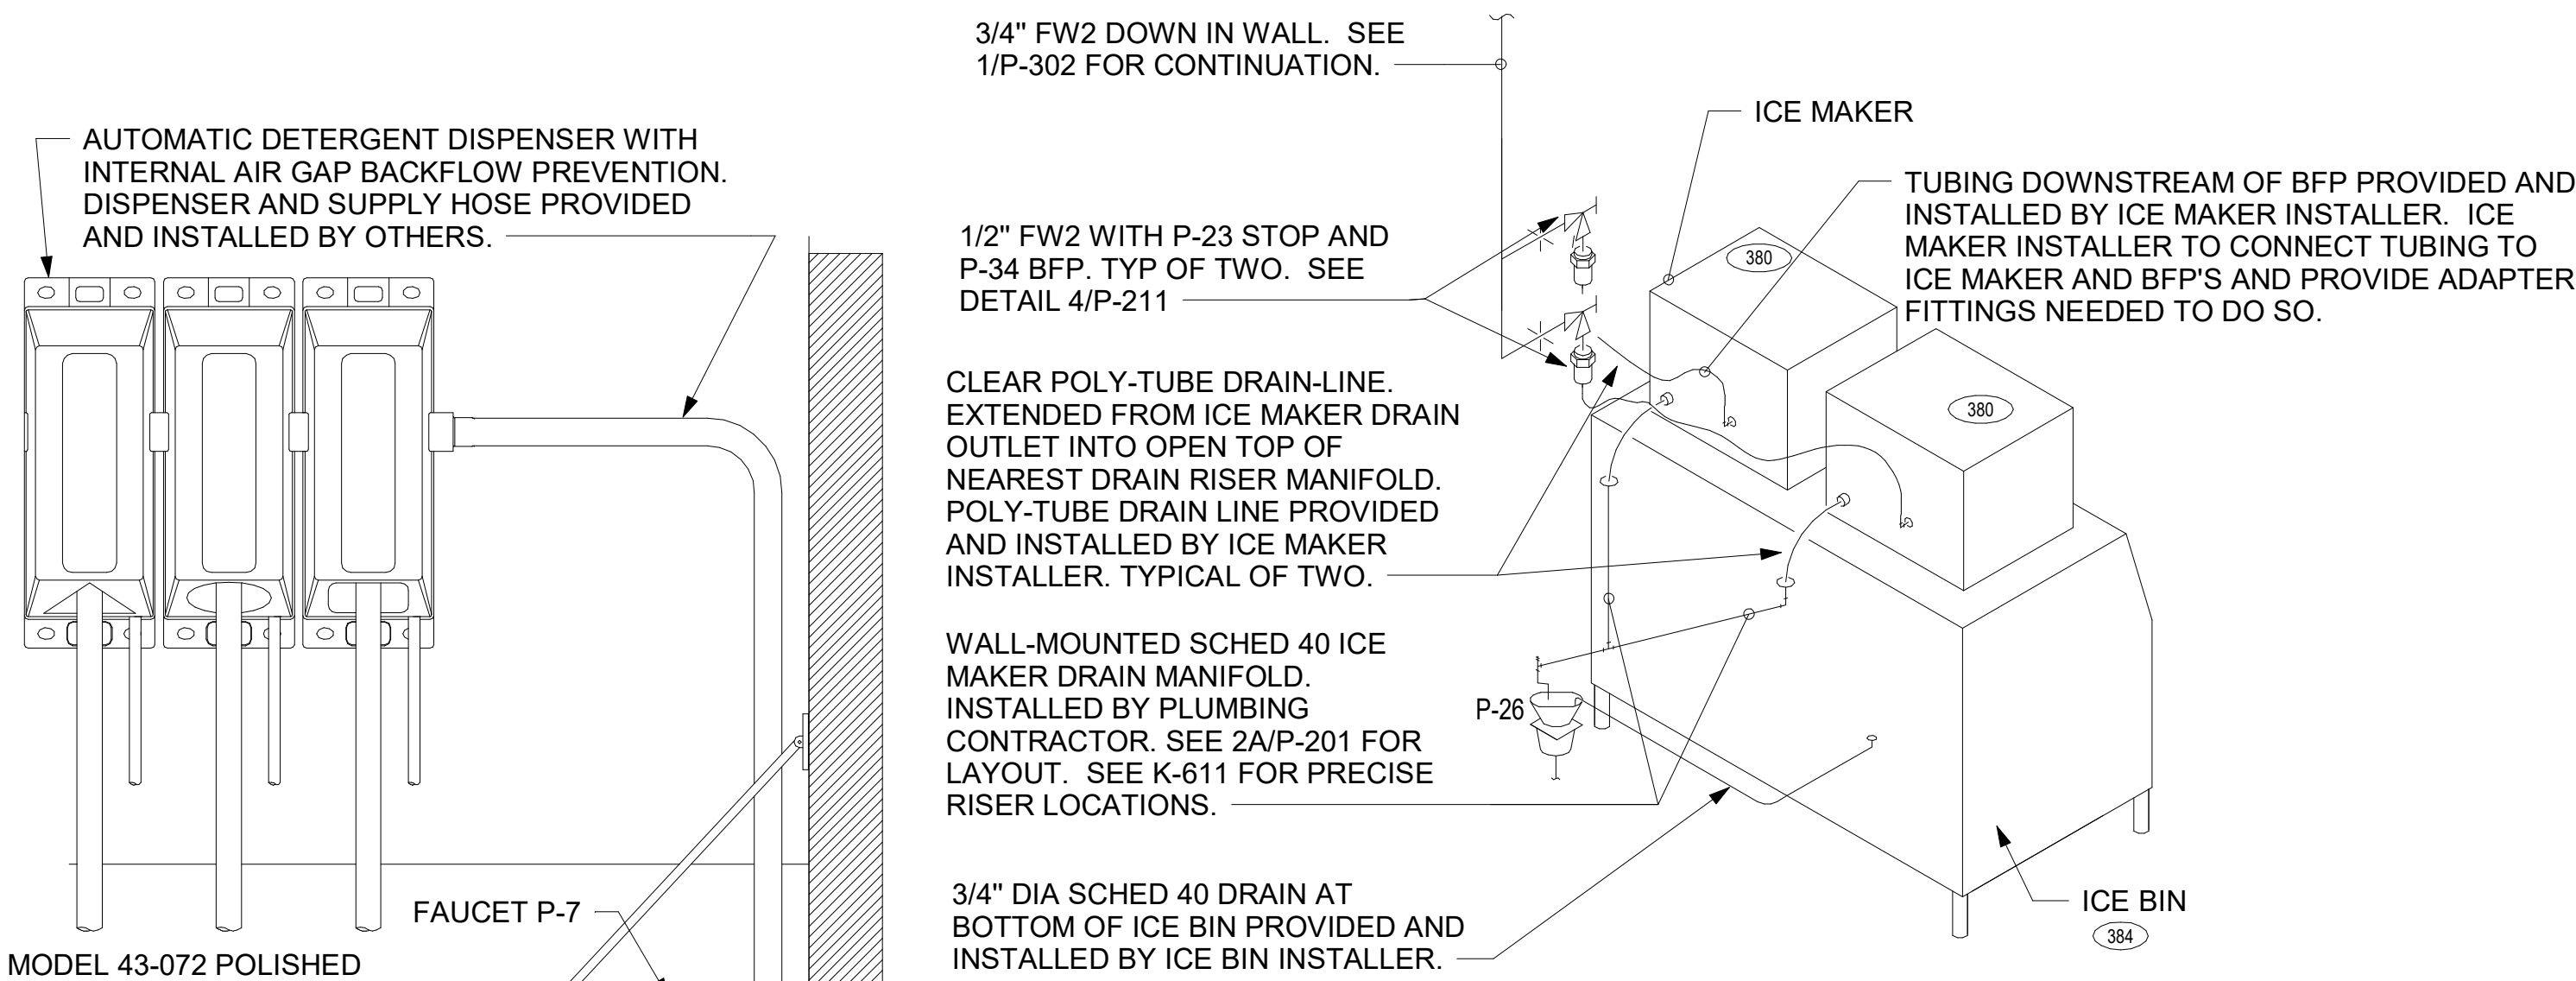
3/4" FW2 DOWN IN WALL. SEE 1/P-302 FOR CONTINUATION.

ICE MAKER

AUTOMATIC DETERGENT DISPENSER WITH INTERNAL AIR GAP BACKFLOW PREVENTION. DISPENSER AND SUPPLY HOSE PROVIDED AND INSTALLED BY OTHERS.

TUBING DOWNSTREAM OF BFP PROVIDED AND INSTALLED BY ICE MAKER INSTALLER. ICE MAKER INSTALLER TO CONNECT TUBING TO ICE MAKER AND BFP'S AND PROVIDE ADAPTER FITTINGS NEEDED TO DO SO.

1/2" FW2 WITH P-23 STOP AND P-34 BFP. TYP OF TWO. SEE DETAIL 4/P-211

380

380

CLEAR POLY-TUBE DRAIN-LINE. EXTENDED FROM ICE MAKER DRAIN OUTLET INTO OPEN TOP OF NEAREST DRAIN RISER MANIFOLD. POLY-TUBE DRAIN LINE PROVIDED AND INSTALLED BY ICE MAKER INSTALLER. TYPICAL OF TWO.

WALL-MOUNTED SCHED 40 ICE MAKER DRAIN MANIFOLD. INSTALLED BY PLUMBING CONTRACTOR. SEE 2A/P-201 FOR LAYOUT. SEE K-611 FOR PRECISE RISER LOCATIONS.

P-26

FAUCET P-7

3/4" DIA SCHED 40 DRAIN AT BOTTOM OF ICE BIN PROVIDED AND INSTALLED BY ICE BIN INSTALLER.

ICE BIN
384

MODEL 43-072 POLISHED